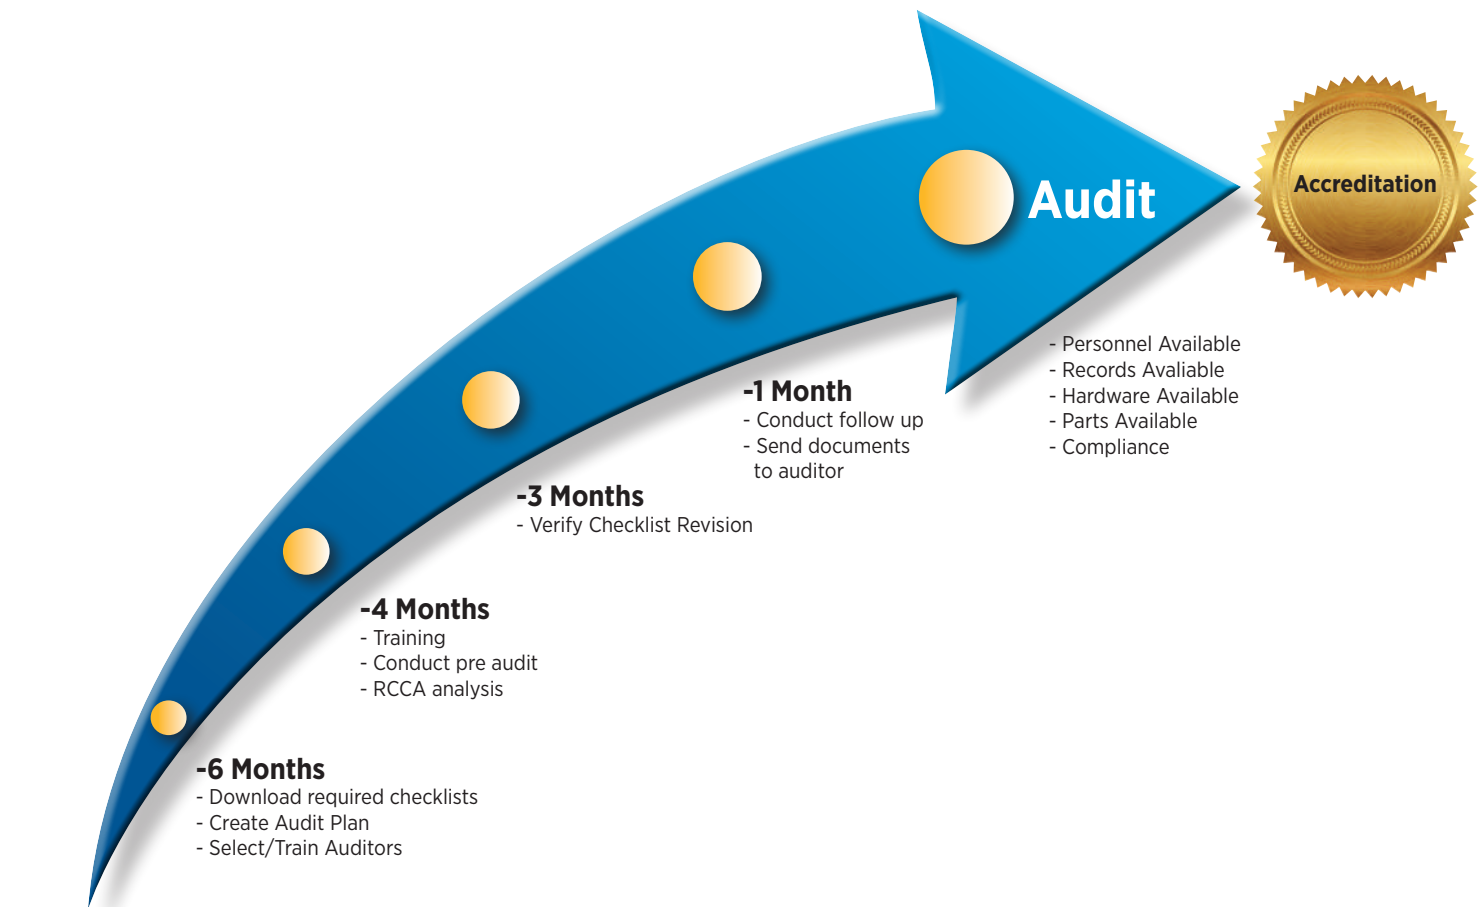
-6 Months
- Download required checklists
- Create Audit Plan
- Select/Train Auditors

-4 Months
- Training
- Conduct pre audit
- RCCA analysis

-3 Months
- Verify Checklist Revision

-1 Month
- Conduct follow up
- Send documents to auditor

Audit

- Personnel Available
- Records Avaliable
- Hardware Available
- Parts Available
- Compliance

Accreditation